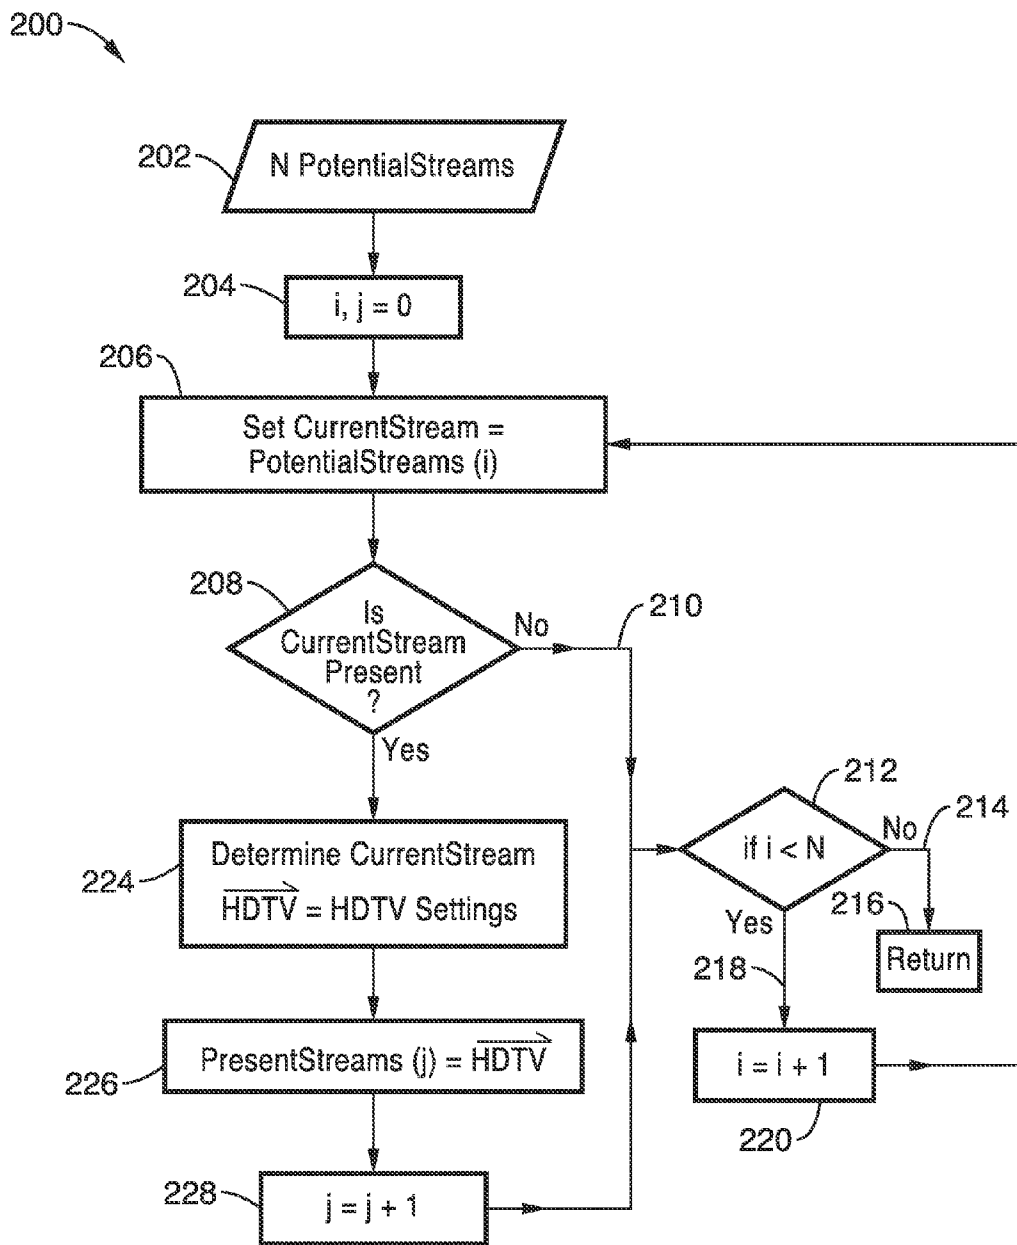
200

202
N PotentialStreams

204
i, j = 0

206
Set CurrentStream = PotentialStreams (i)

208
Is CurrentStream Present ?

No

210

Yes

212
if i < N

No

214

Yes

216
Return

218

i = i + 1

220

224
Determine CurrentStream $\overrightarrow{HDTV}$ = HDTV Settings

226
PresentStreams (j) = $\overrightarrow{HDTV}$

228
j = j + 1